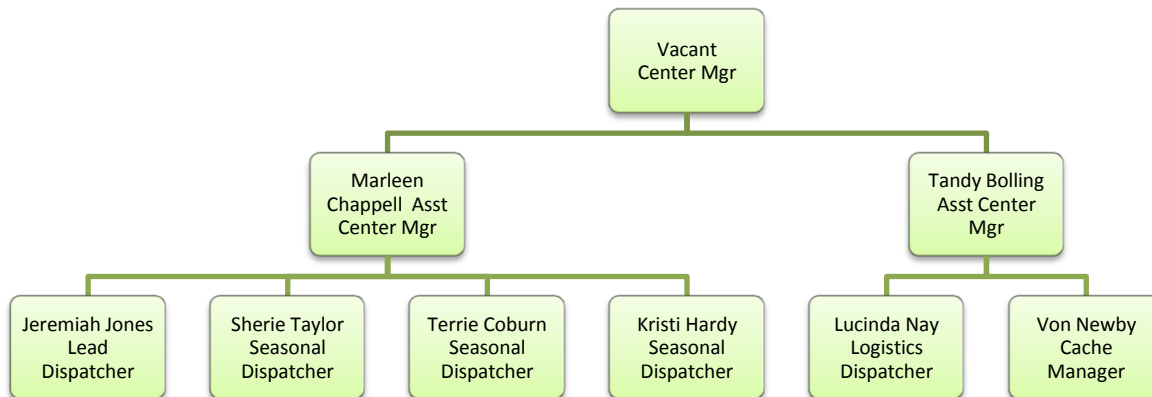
Vacant
Center Mgr

Marleen
Chappell Asst
Center Mgr

Tandy Bolling
Asst Center
Mgr

Jeremiah Jones
Lead
Dispatcher

Sherie Taylor
Seasonal
Dispatcher

Terrie Coburn
Seasonal
Dispatcher

Kristi Hardy
Seasonal
Dispatcher

Lucinda Nay
Logistics
Dispatcher

Von Newby
Cache
Manager